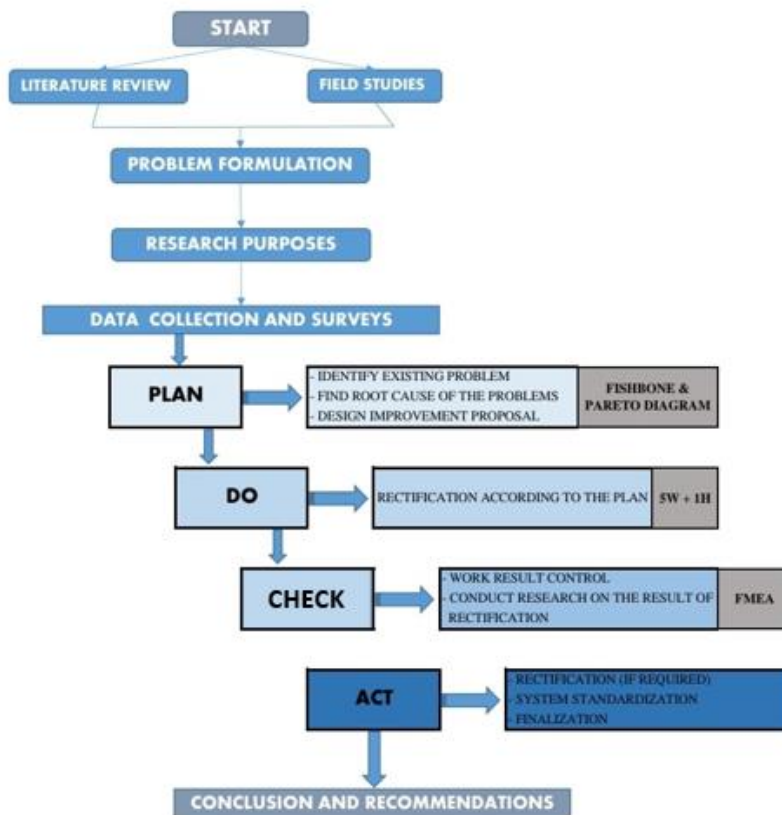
START

LITERATURE REVIEW

FIELD STUDIES

PROBLEM FORMULATION

RESEARCH PURPOSES

DATA COLLECTION AND SURVEYS

PLAN

- IDENTIFY EXISTING PROBLEM
- FIND ROOT CAUSE OF THE PROBLEMS
- DESIGN IMPROVEMENT PROPOSAL

FISHBONE & PARETO DIAGRAM

DO

RECTIFICATION ACCORDING TO THE PLAN

5W + 1H

CHECK

- WORK RESULT CONTROL
- CONDUCT RESEARCH ON THE RESULT OF RECTIFICATION

FMEA

ACT

- RECTIFICATION (IF REQUIRED)
- SYSTEM STANDARDIZATION
- FINALIZATION

CONCLUSION AND RECOMMENDATIONS